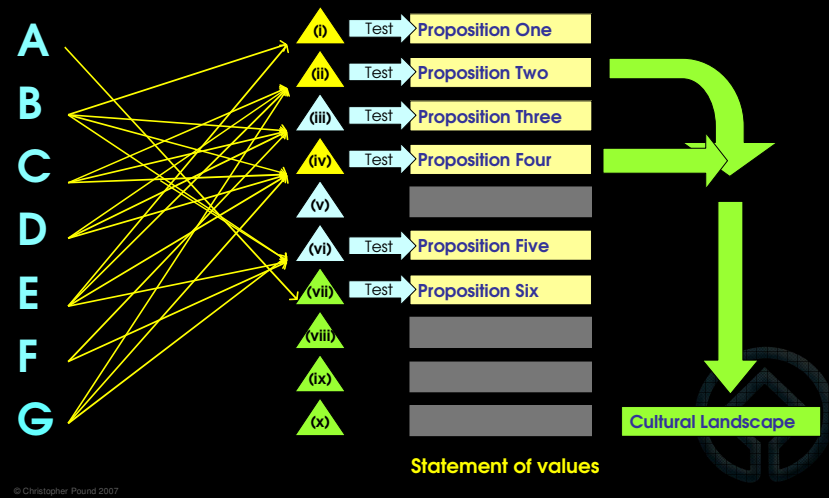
A
B
C
D
E
F
G

(i) Test Proposition One
(ii) Test Proposition Two
(iii) Test Proposition Three
(iv) Test Proposition Four
(v)
(vi) Test Proposition Five
(vii) Test Proposition Six
(viii)
(ix)
(x)

Cultural Landscape

Statement of values

© Christopher Pound 2007